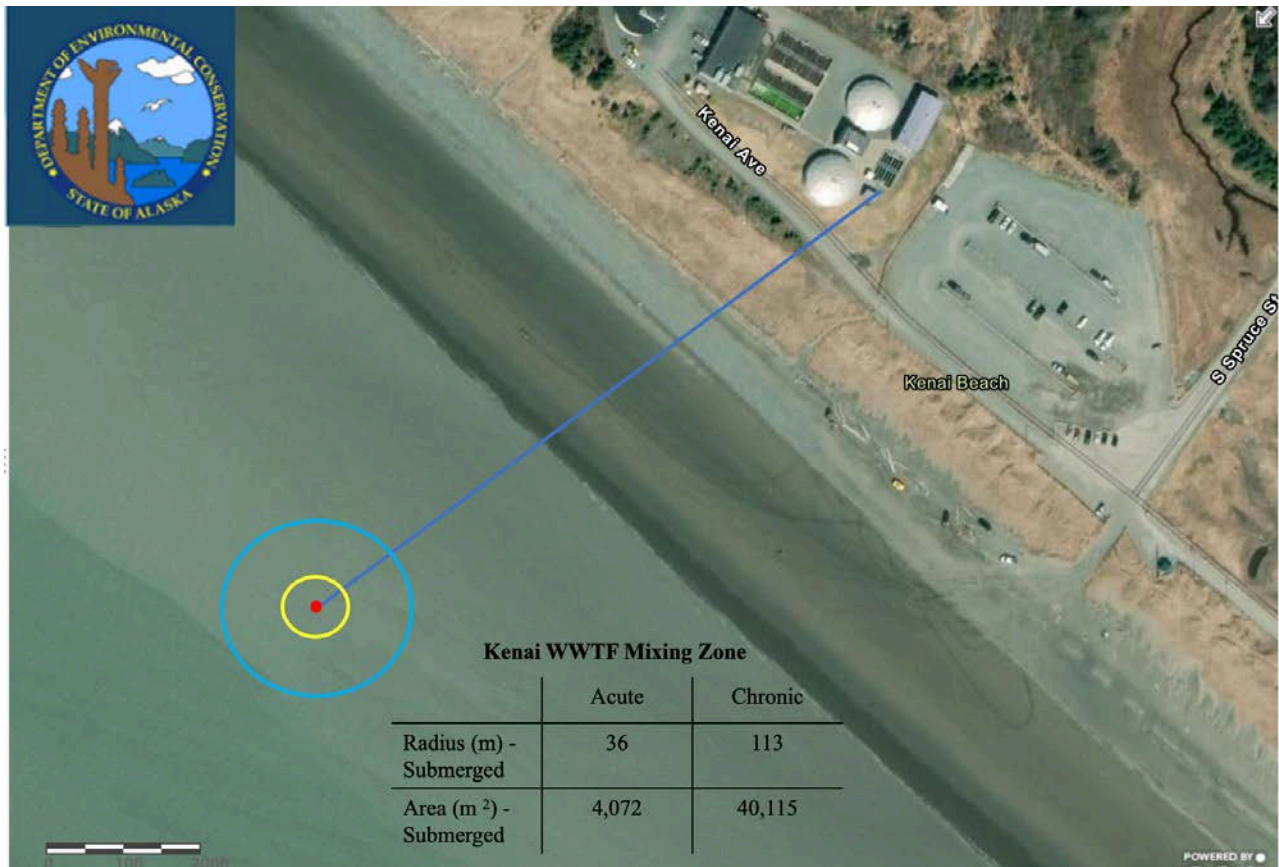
DEPARTMENT OF ENVIRONMENTAL CONSERVATION
STATE OF ALASKA

Kenai Ave

Kenai Beach

S Spruce St

Kenai WWTF Mixing Zone

| | Acute | Chronic |
|---|---|---|
| Radius (m) - Submerged | 36 | 113 |
| Area (m $^2$) - Submerged | 4,072 | 40,115 |

0 100 200ft

POWERED BY